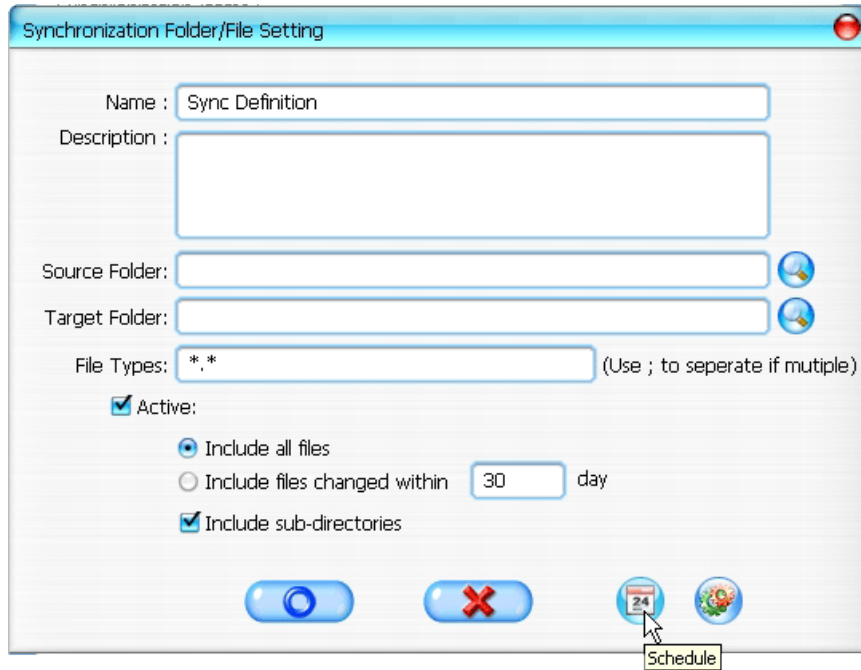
Synchronization Folder/File Setting

Name : Sync Definition

Description :

Source Folder:

Target Folder:

File Types: *.* (Use ; to seperate if mutiple)

Active:

Include all files

Include files changed within 30 day

Include sub-directories

24

Schedule